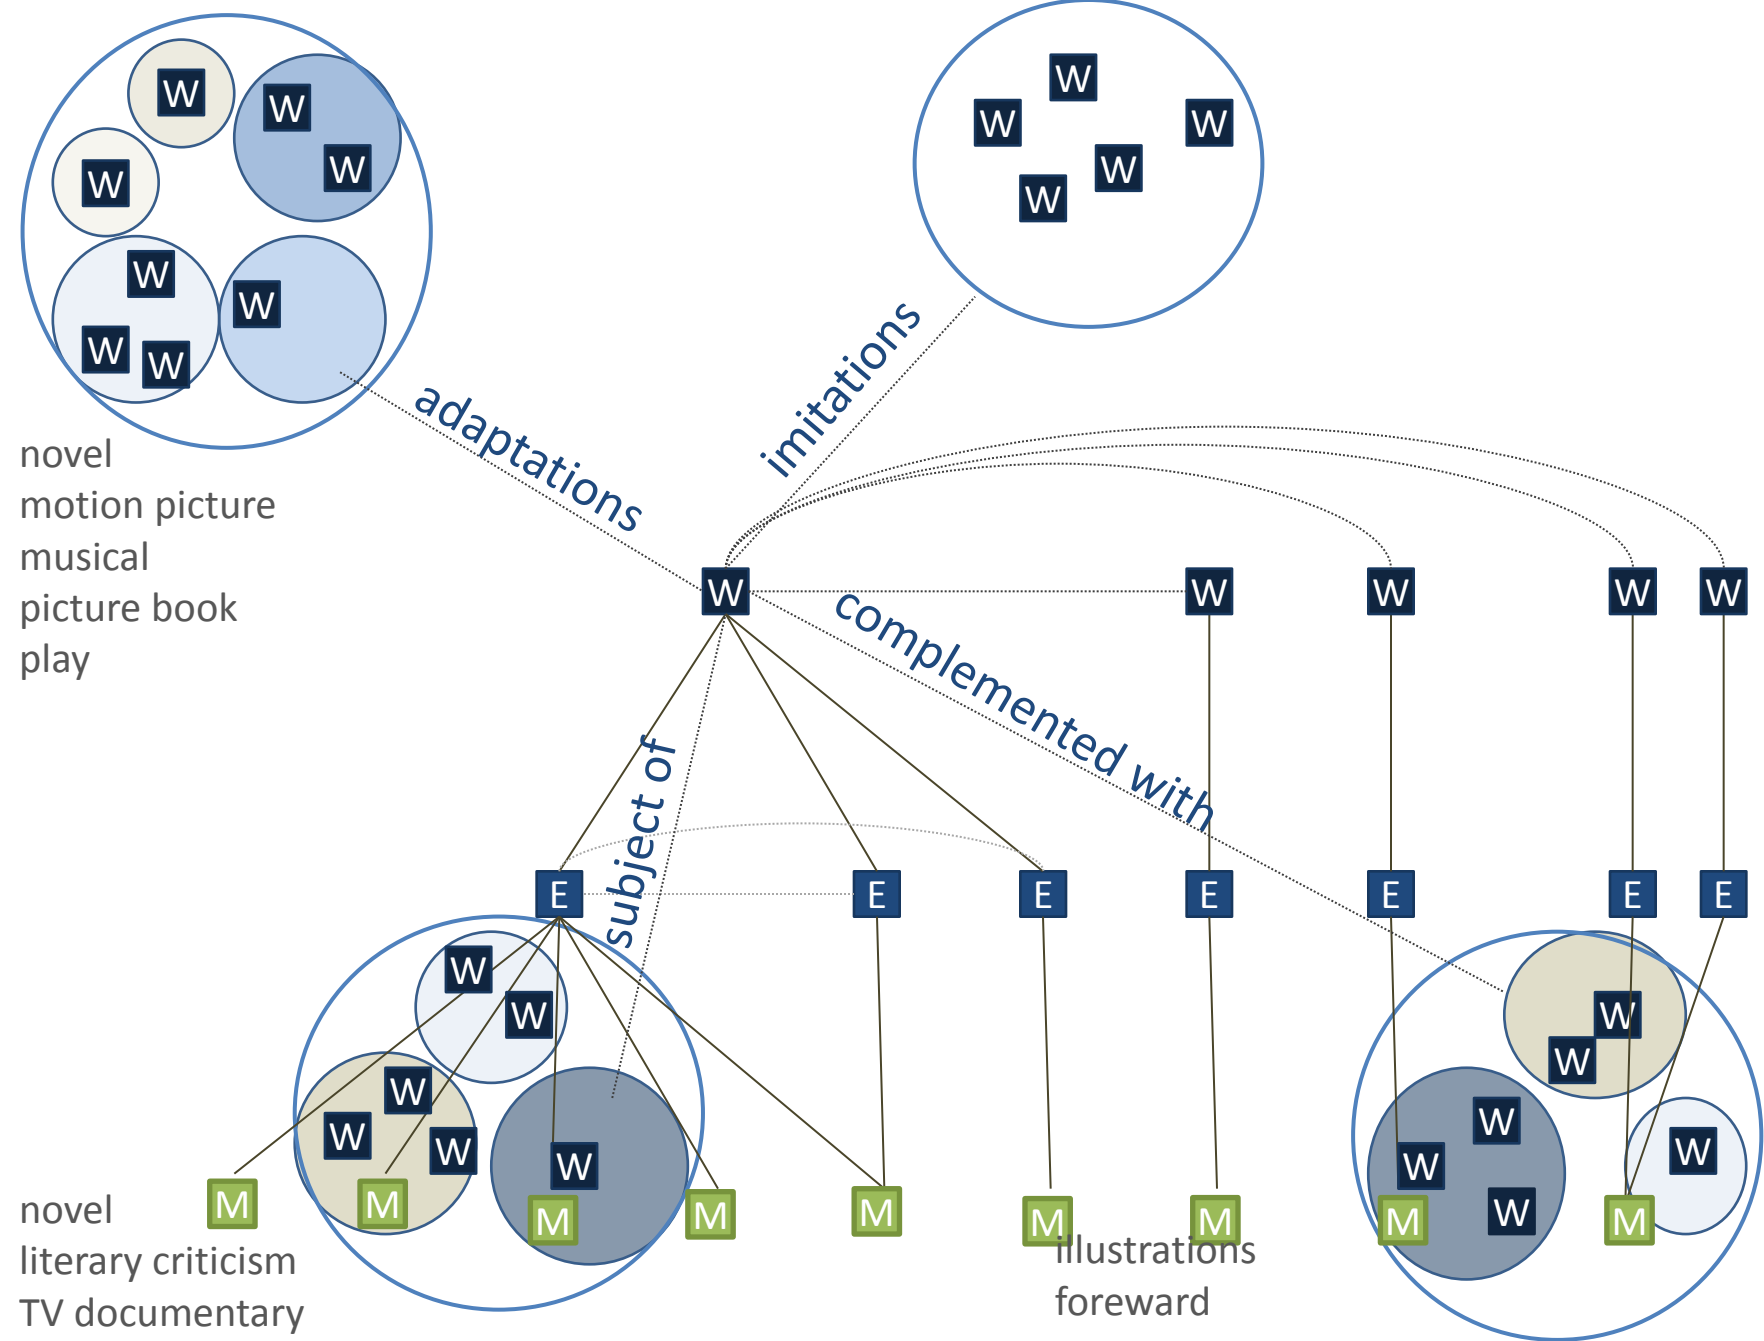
W
W
W
W
W
W
W
W

W
W
W
W
W
W

novel
motion picture
musical
picture book
play

adaptations

imitations

W
W
W
W
W

complemented with

subject of

E
E
E
E
E
E
E

W
W
W
W
W
W

W
W
W
W
W

M
M
M
M
M
M
M
M
M

novel
literary criticism
TV documentary

illustrations
foreward